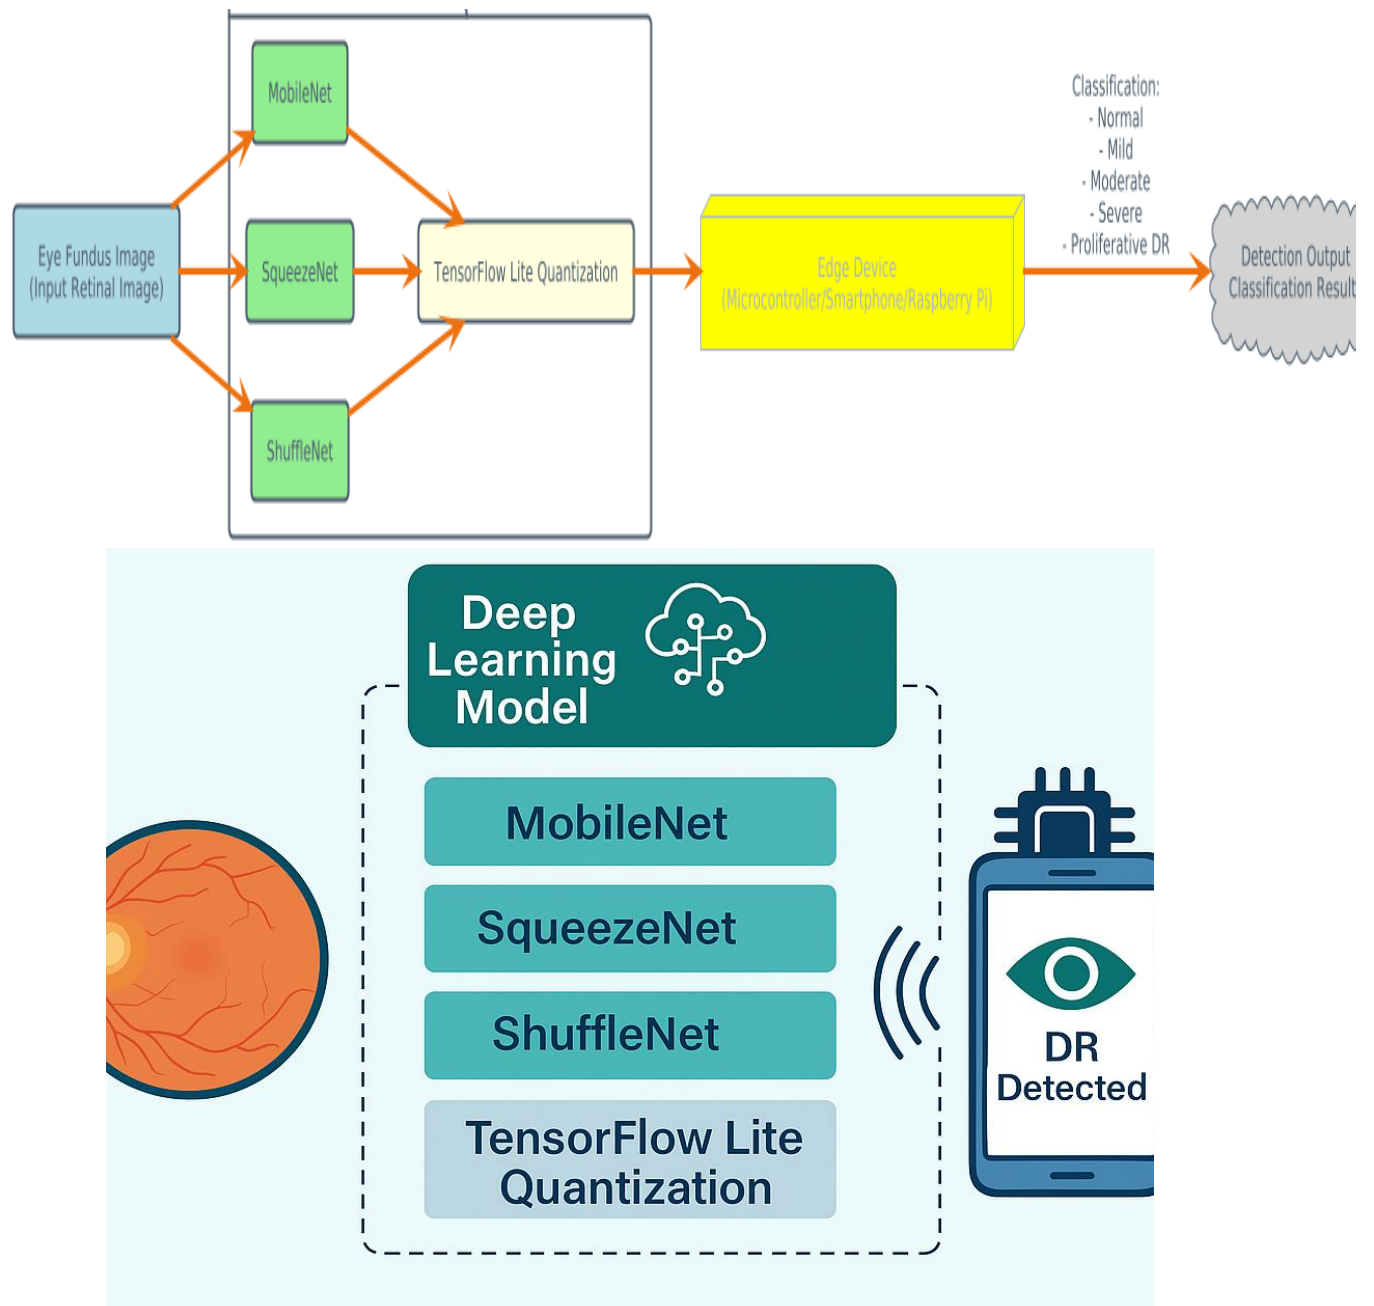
MobileNet

Eye Fundus Image
(Input Retinal Image)

SqueezeNet

TensorFlow Lite Quantization

Edge Device
(Microcontroller/Smartphone/Raspberry Pi)

Classification:
- Normal
- Mild
- Moderate
- Severe
- Proliferative DR

Detection Output
Classification Result

ShuffleNet

Deep Learning Model

MobileNet

SqueezeNet

ShuffleNet

TensorFlow Lite Quantization

DR Detected